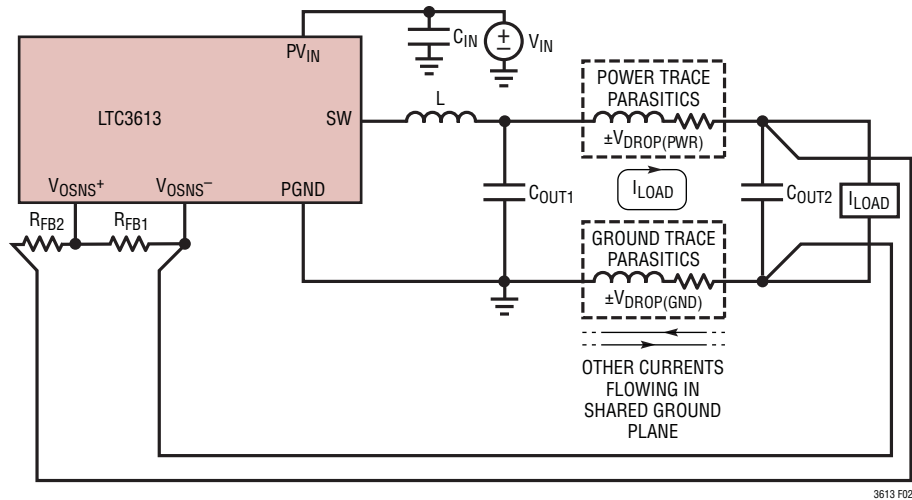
$PV_{IN}$

$C_{IN}$

$V_{IN}$

LTC3613

SW

L

POWER TRACE PARASITICS

$\pm V_{DROP(PWR)}$

$V_{OSNS}^{+}$

$V_{OSNS}^{-}$

PGND

$C_{OUT1}$

$I_{LOAD}$

$C_{OUT2}$

$I_{LOAD}$

$R_{FB2}$

$R_{FB1}$

GROUND TRACE PARASITICS

$\pm V_{DROP(GND)}$

OTHER CURRENTS FLOWING IN SHARED GROUND PLANE

3613 F02